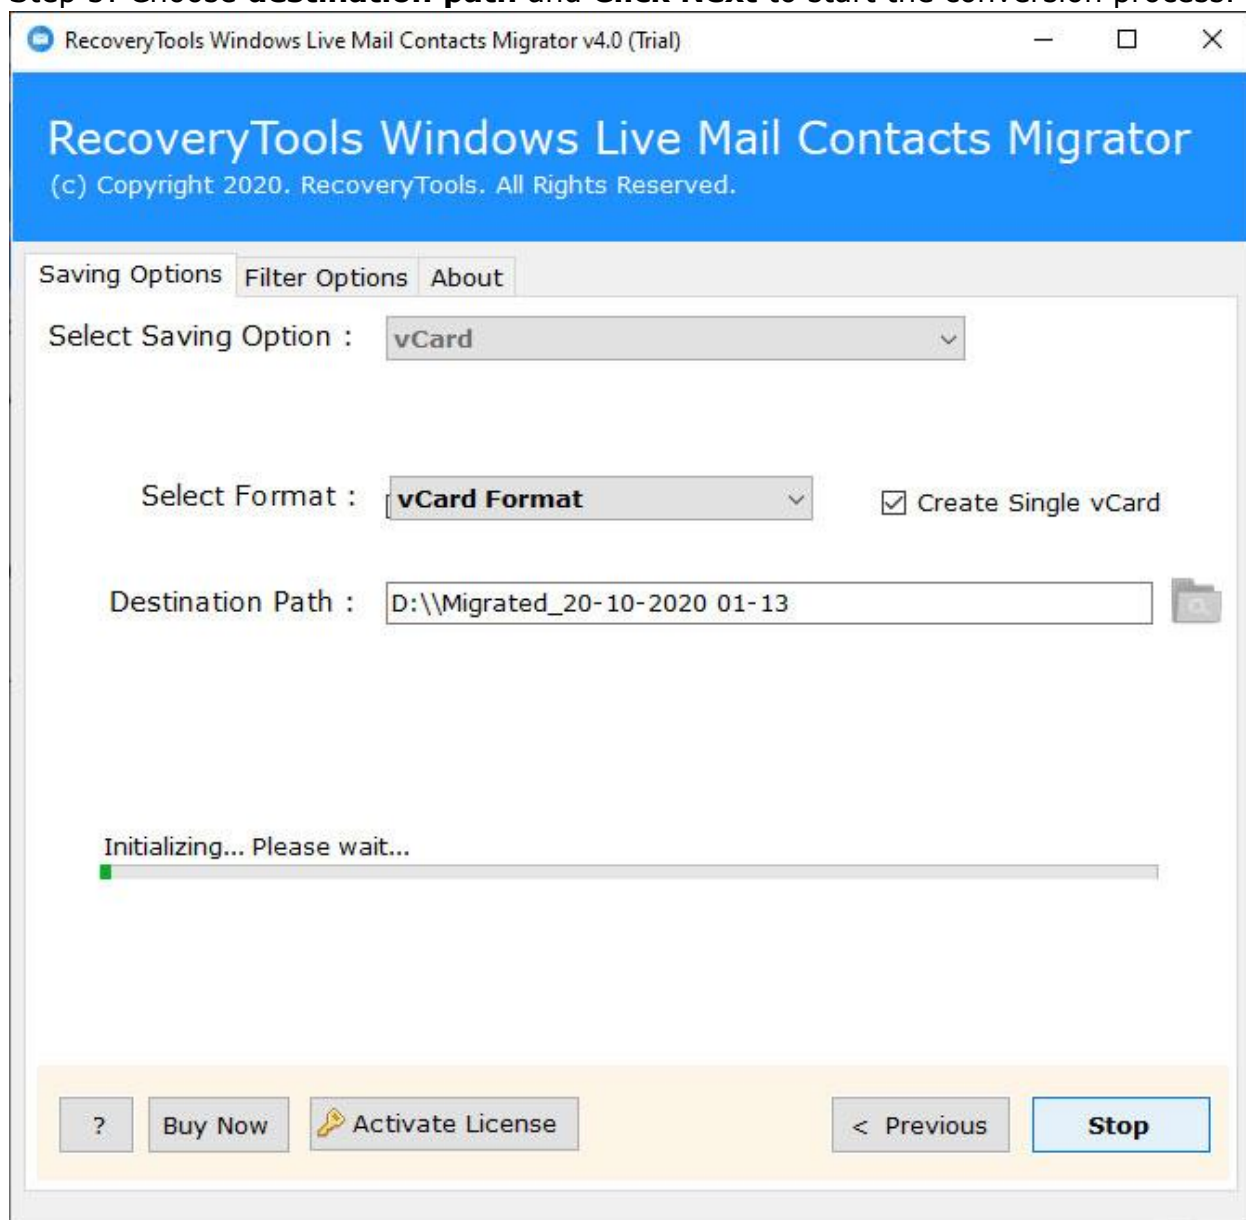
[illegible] destination path and Click Next to start the conversion process.

RecoveryTools Windows Live Mail Contacts Migrator v4.0 (Trial)

RecoveryTools Windows Live Mail Contacts Migrator
(c) Copyright 2020. RecoveryTools. All Rights Reserved.

Saving Options | Filter Options | About

Select Saving Option : vCard

Select Format : vCard Format

Create Single vCard

Destination Path : D:\\Migrated_20-10-2020 01-13

Initializing... Please wait...

? | Buy Now | Activate License | < Previous | Stop